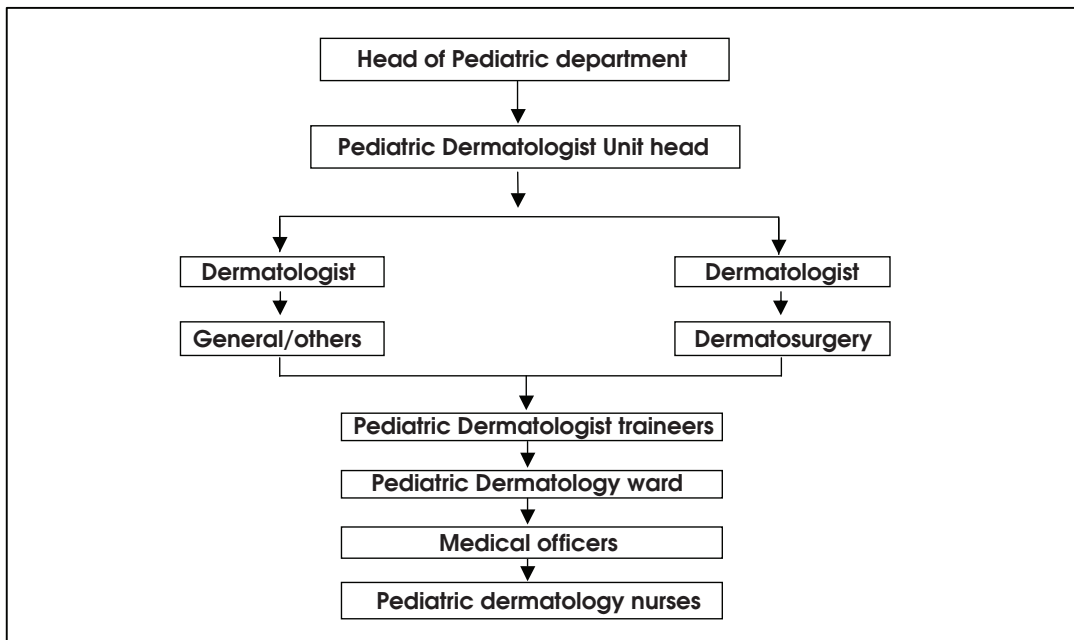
Head of Pediatric department

Pediatric Dermatologist Unit head

Dermatologist

General/others

Dermatologist

Dermatosurgery

Pediatric Dermatologist traineers

Pediatric Dermatology ward

Medical officers

Pediatric dermatology nurses